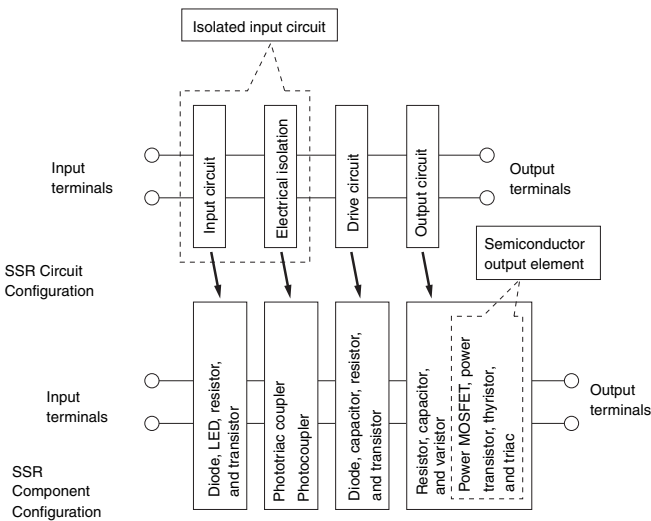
Isolated input circuit

Input terminals

Input circuit

Electrical isolation

Drive circuit

Output circuit

Output terminals

Semiconductor output element

SSR Circuit Configuration

Input terminals

Diode, LED, resistor, and transistor

Phototriac coupler Photocoupler

Diode, capacitor, resistor, and transistor

Resistor, capacitor, and varistor

Power MOSFET, power transistor, thyristor, and triac

Output terminals

SSR Component Configuration